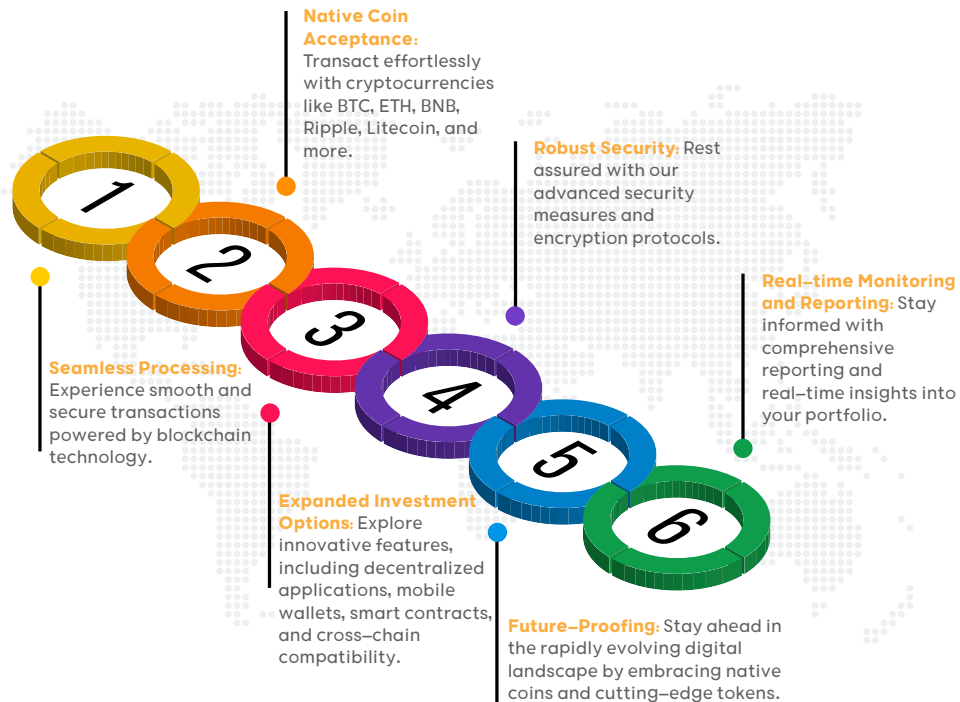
1

2

3

4

5

6

Seamless Processing: Experience smooth and secure transactions powered by blockchain technology.

Native Coin Acceptance: Transact effortlessly with cryptocurrencies like BTC, ETH, BNB, Ripple, Litecoin, and more.

Expanded Investment Options: Explore innovative features, including decentralized applications, mobile wallets, smart contracts, and cross-chain compatibility.

Robust Security: Rest assured with our advanced security measures and encryption protocols.

Future-Proofing: Stay ahead in the rapidly evolving digital landscape by embracing native coins and cutting-edge tokens.

Real-time Monitoring and Reporting: Stay informed with comprehensive reporting and real-time insights into your portfolio.